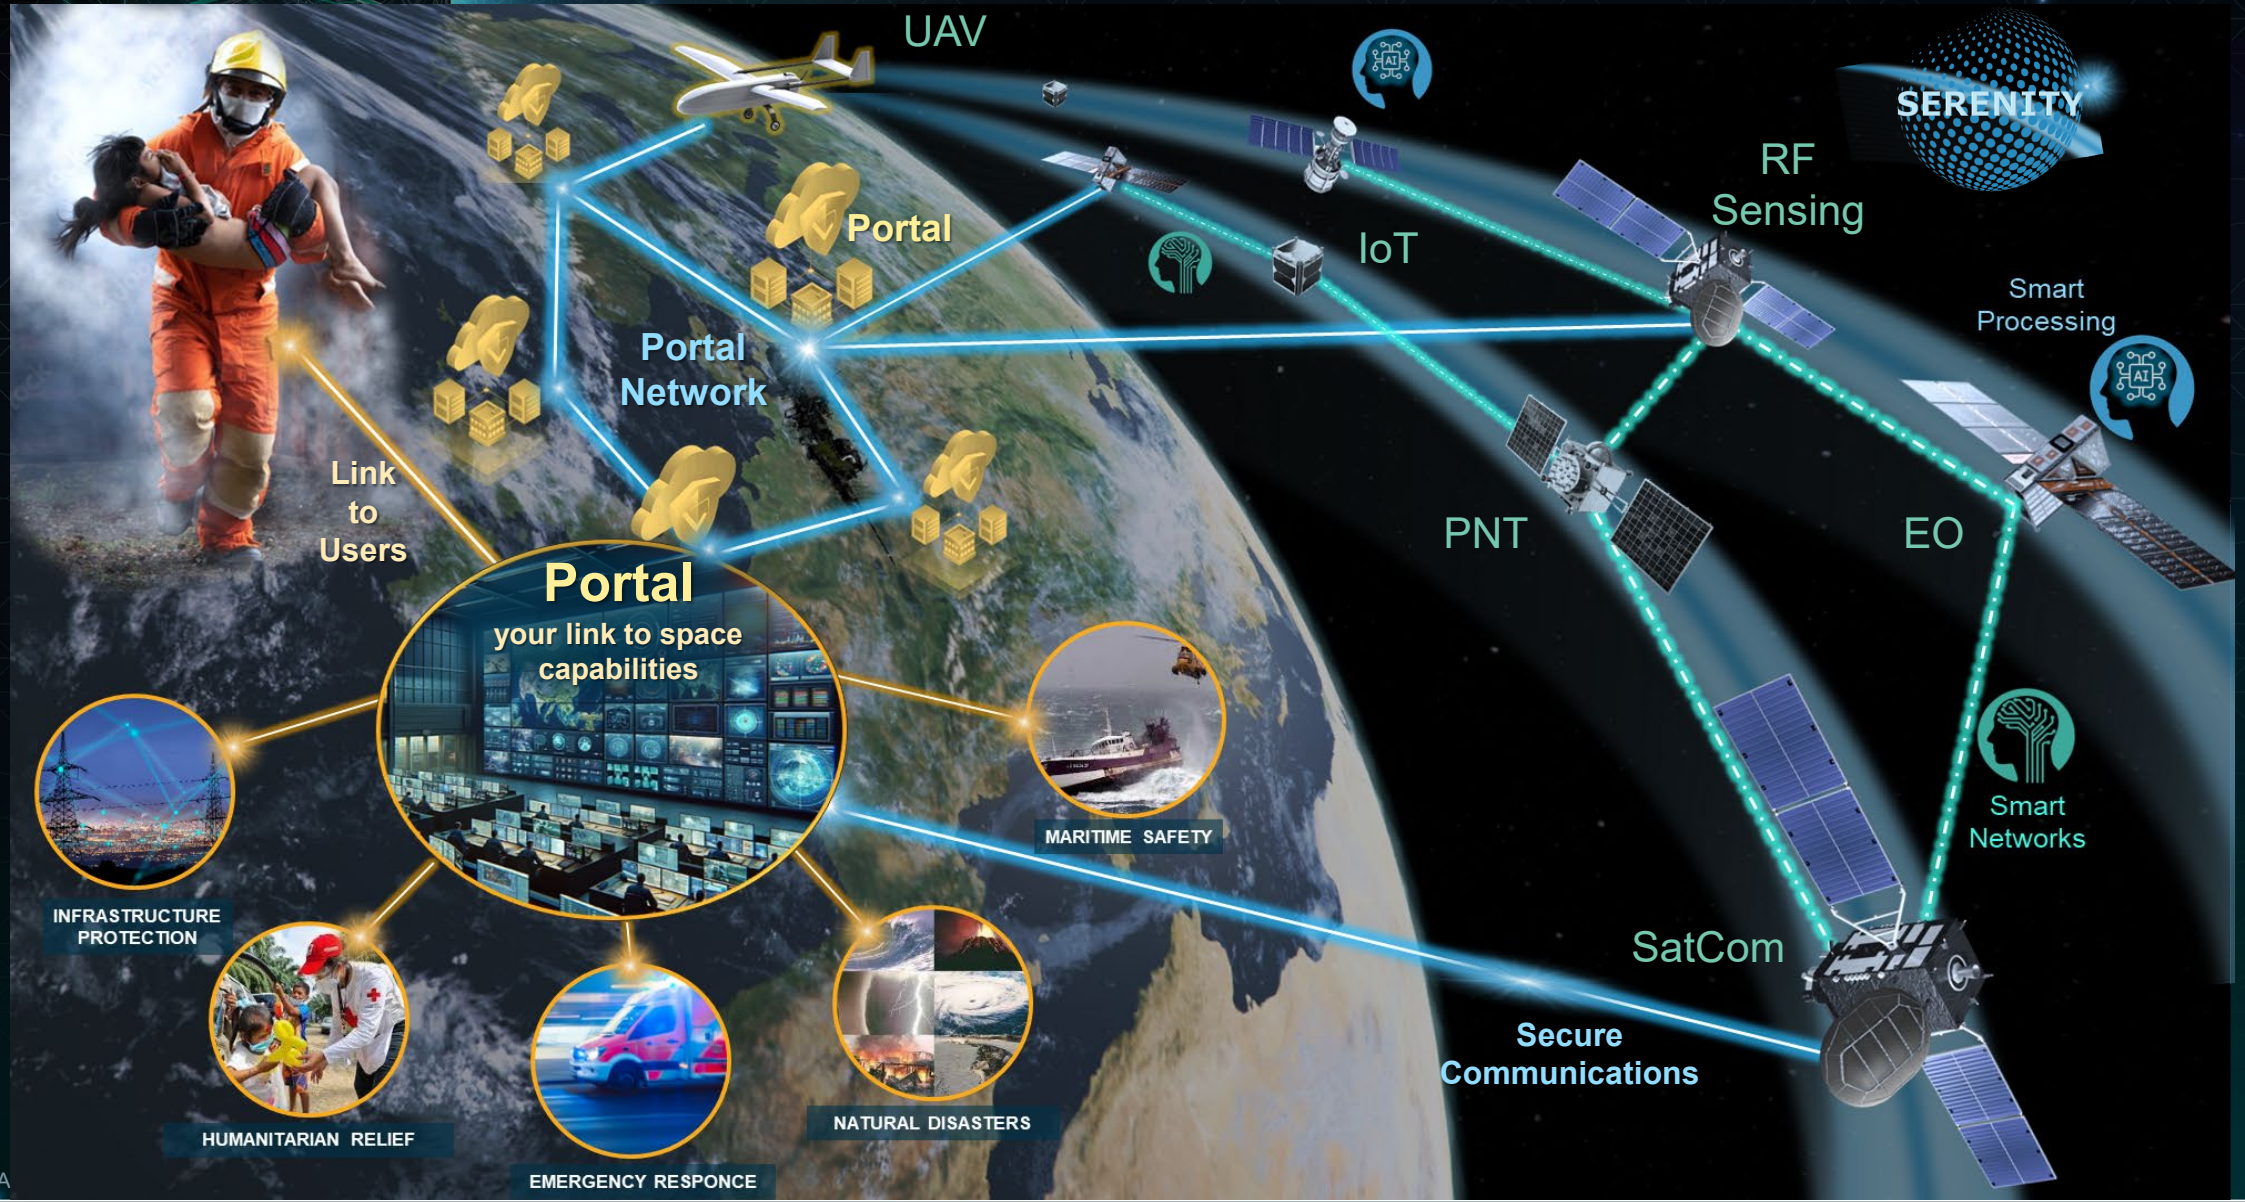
UAV

SERENITY

RF Sensing

Portal

IoT

Smart Processing

Portal Network

Link to Users

PNT

EO

Portal
your link to space capabilities

MARITIME SAFETY

Smart Networks

INFRASTRUCTURE PROTECTION

SatCom

Secure Communications

HUMANITARIAN RELIEF

NATURAL DISASTERS

EMERGENCY RESPONCE